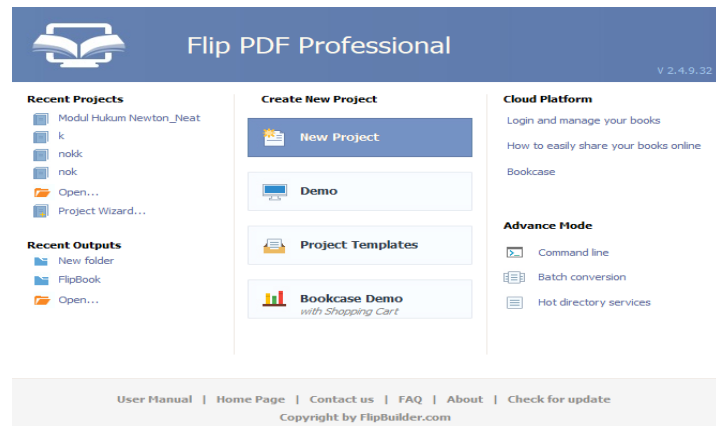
Flip PDF Professional

V 2.4.9.32

Recent Projects
Modul Hukum Newton_Neat
k
nokk
nok
Open...
Project Wizard...

Recent Outputs
New folder
FlipBook
Open...

Create New Project
New Project
Demo
Project Templates
Bookcase Demo
with Shopping Cart

Cloud Platform
Login and manage your books
How to easily share your books online
Bookcase

Advance Mode
Command line
Batch conversion
Hot directory services

User Manual | Home Page | Contact us | FAQ | About | Check for update
Copyright by FlipBuilder.com